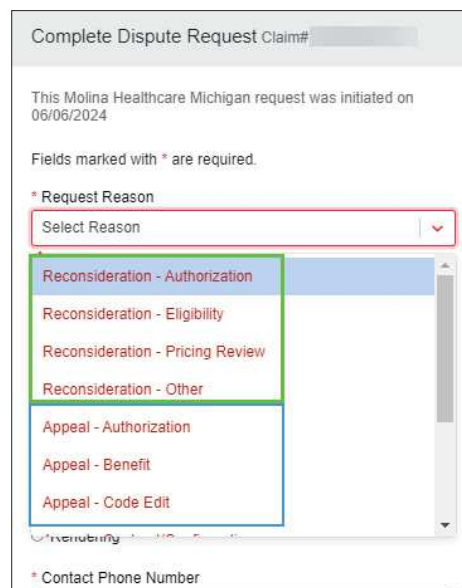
Complete Dispute Request Claim# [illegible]

This Molina Healthcare Michigan request was initiated on 06/06/2024

Fields marked with * are required.

* Request Reason

Select Reason

Reconsideration - Authorization

Reconsideration - Eligibility

Reconsideration - Pricing Review

Reconsideration - Other

Appeal - Authorization

Appeal - Benefit

Appeal - Code Edit

*Rendering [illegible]

* Contact Phone Number